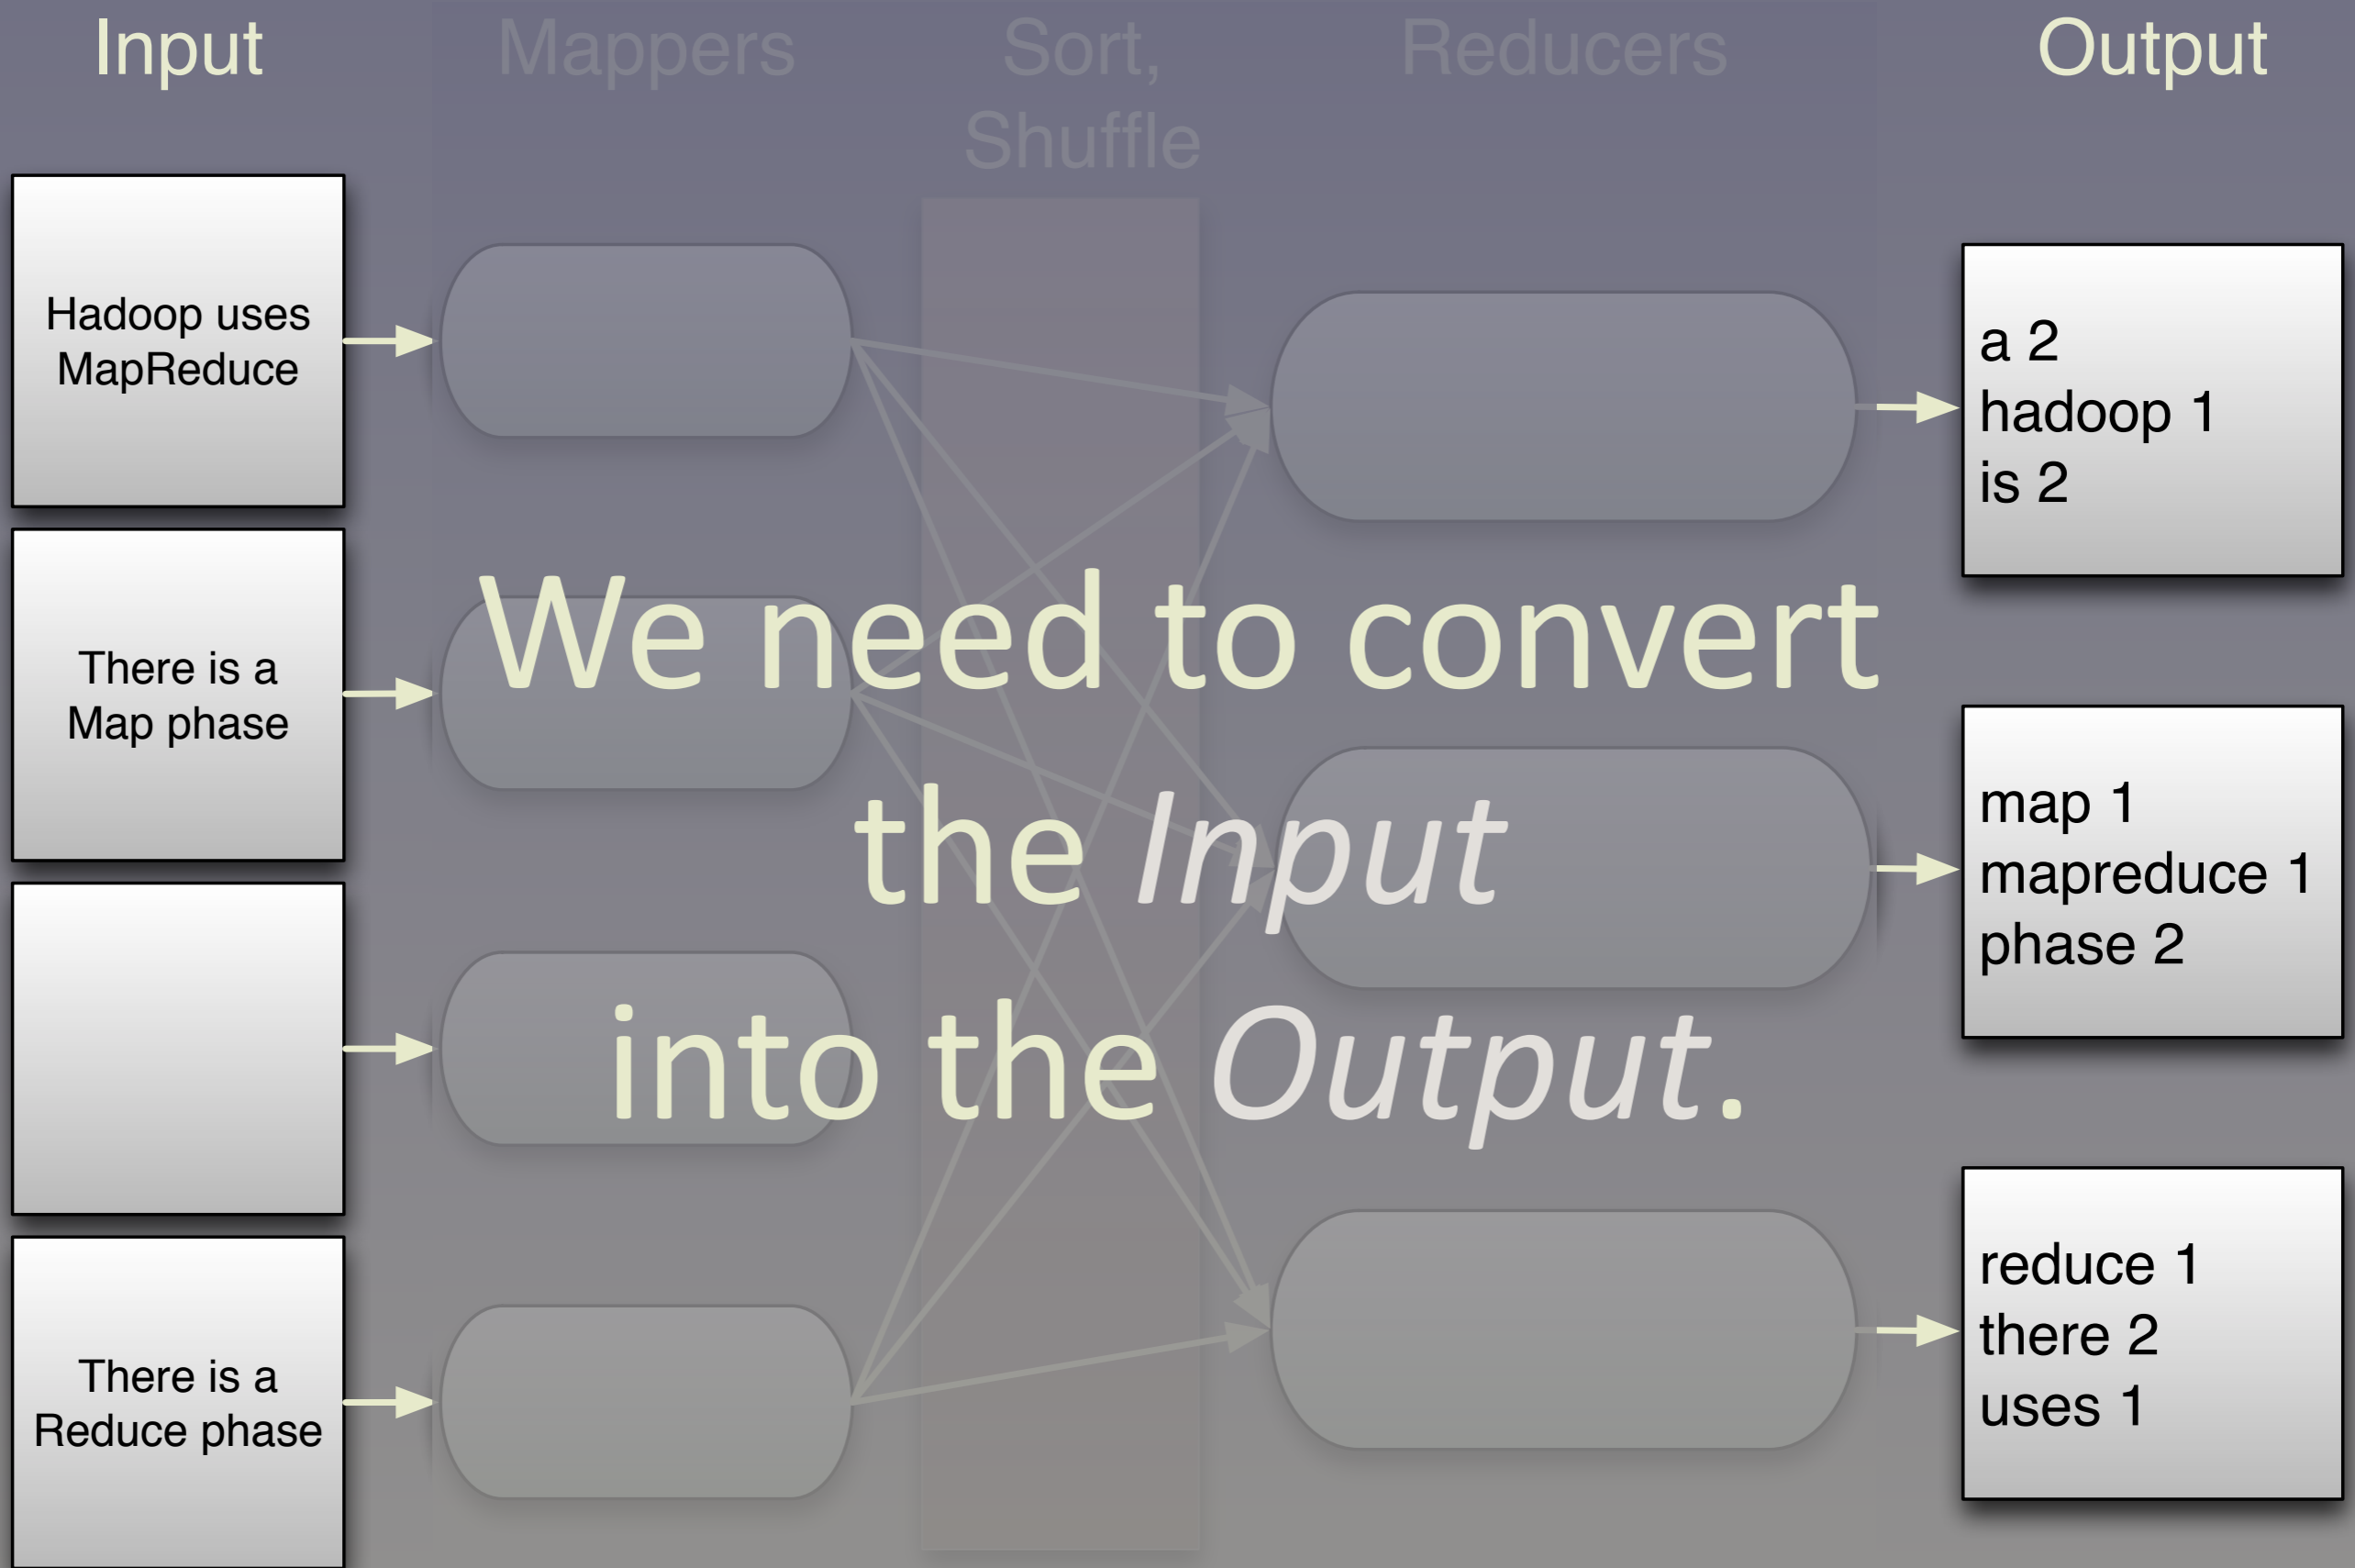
Input

Mappers

Sort, Shuffle

Reducers

Output

Hadoop uses MapReduce

There is a Map phase

There is a Reduce phase

We need to convert the *Input* into the *Output*.

a 2
hadoop 1
is 2

map 1
mapreduce 1
phase 2

reduce 1
there 2
uses 1